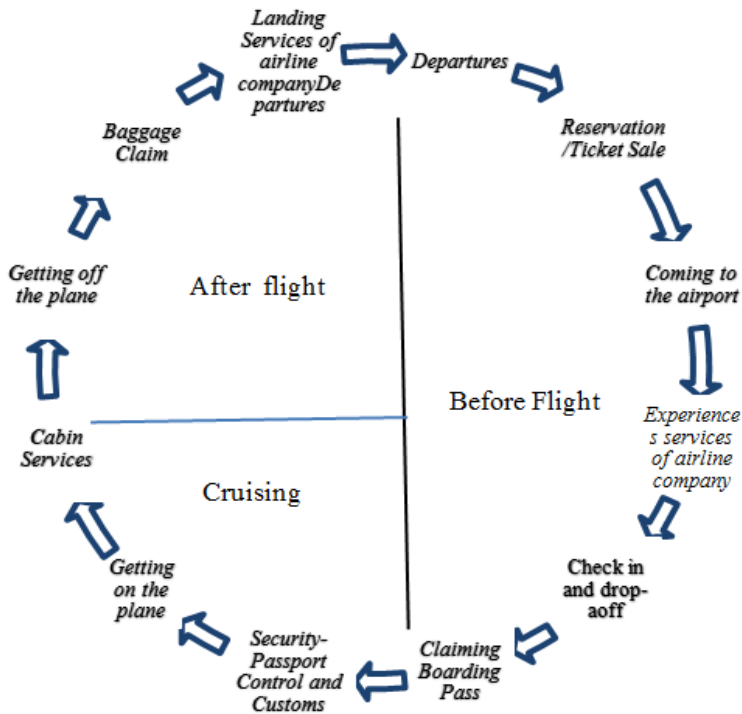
Landing Services of airline companyDe partures

Departures

Reservation /Ticket Sale

Coming to the airport

Experience s services of airline company

Check in and drop-aoff

Claiming Boarding Pass

Security-Passport Control and Customs

Getting on the plane

Cabin Services

Getting off the plane

Baggage Claim

After flight

Before Flight

Cruising